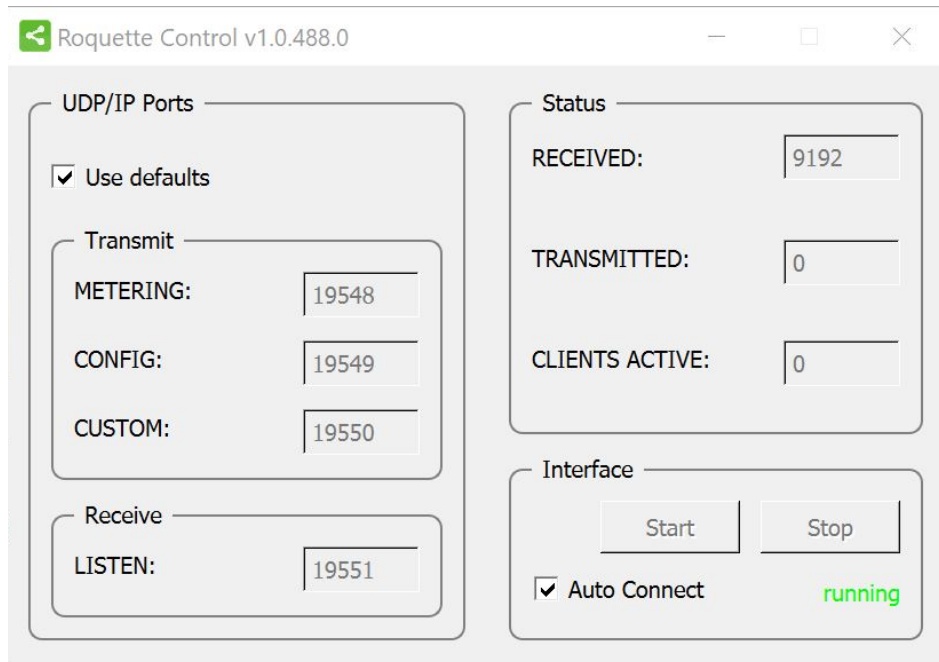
Roquette Control v1.0.488.0

UDP/IP Ports

Use defaults

Transmit

METERING: 19548

CONFIG: 19549

CUSTOM: 19550

Receive

LISTEN: 19551

Status

RECEIVED: 9192

TRANSMITTED: 0

CLIENTS ACTIVE: 0

Interface

Start

Stop

Auto Connect

running